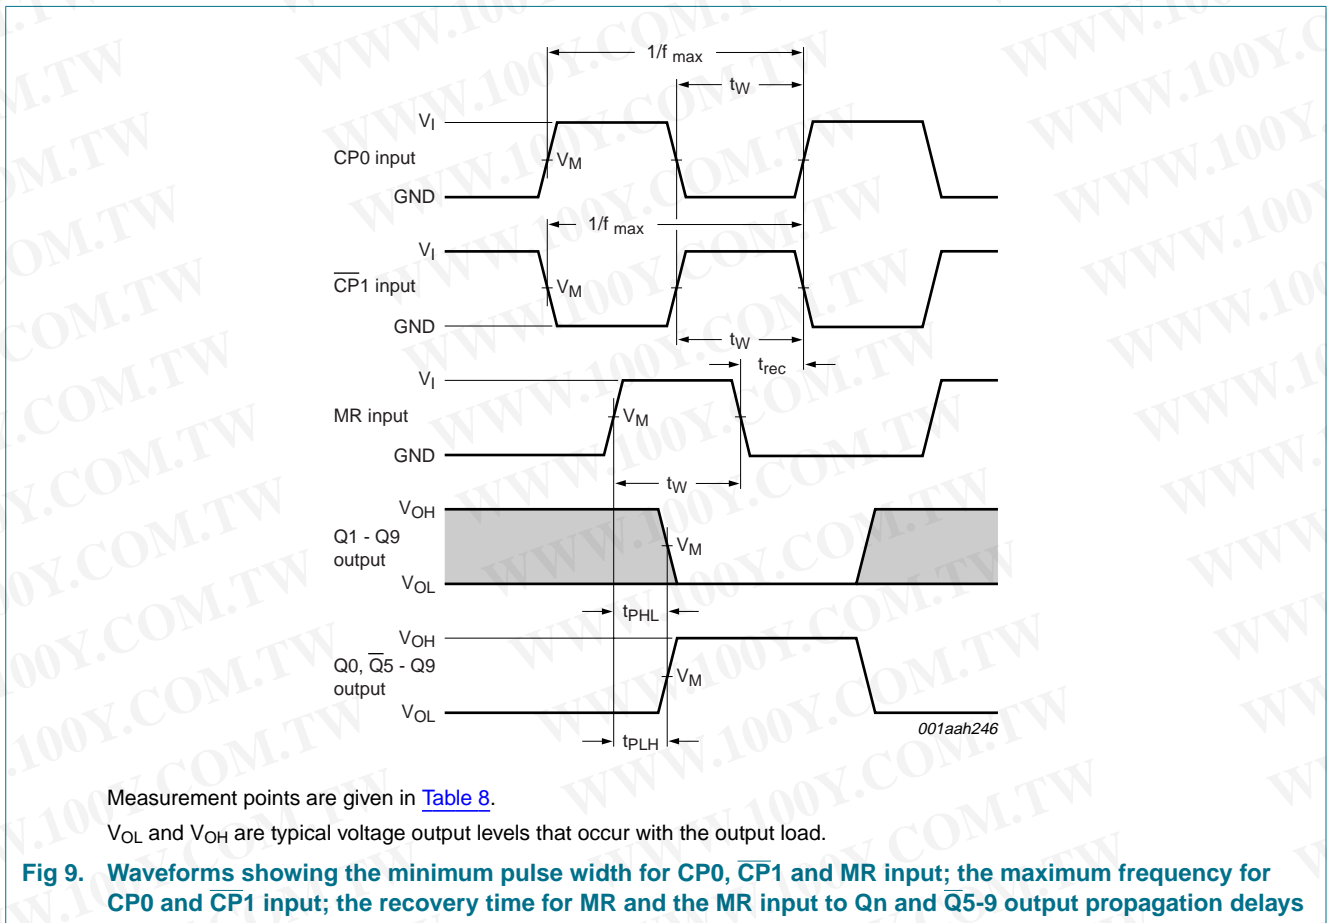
$1/f_{max}$

$t_W$

$V_I$

CP0 input

$V_M$

GND

$1/f_{max}$

$V_I$

$\overline{CP}1$ input

$V_M$

GND

$t_W$

$t_{rec}$

$V_I$

MR input

$V_M$

GND

$t_W$

$V_{OH}$

Q1 - Q9 output

$V_M$

$V_{OL}$

$t_{PHL}$

$V_{OH}$

Q0, $\overline{Q}5$ - Q9 output

$V_M$

$V_{OL}$

$t_{PLH}$

001aah246

Measurement points are given in Table 8.

$V_{OL}$ and $V_{OH}$ are typical voltage output levels that occur with the output load.

Fig 9. Waveforms showing the minimum pulse width for CP0, $\overline{CP}1$ and MR input; the maximum frequency for CP0 and $\overline{CP}1$ input; the recovery time for MR and the MR input to Qn and $\overline{Q}5$-9 output propagation delays